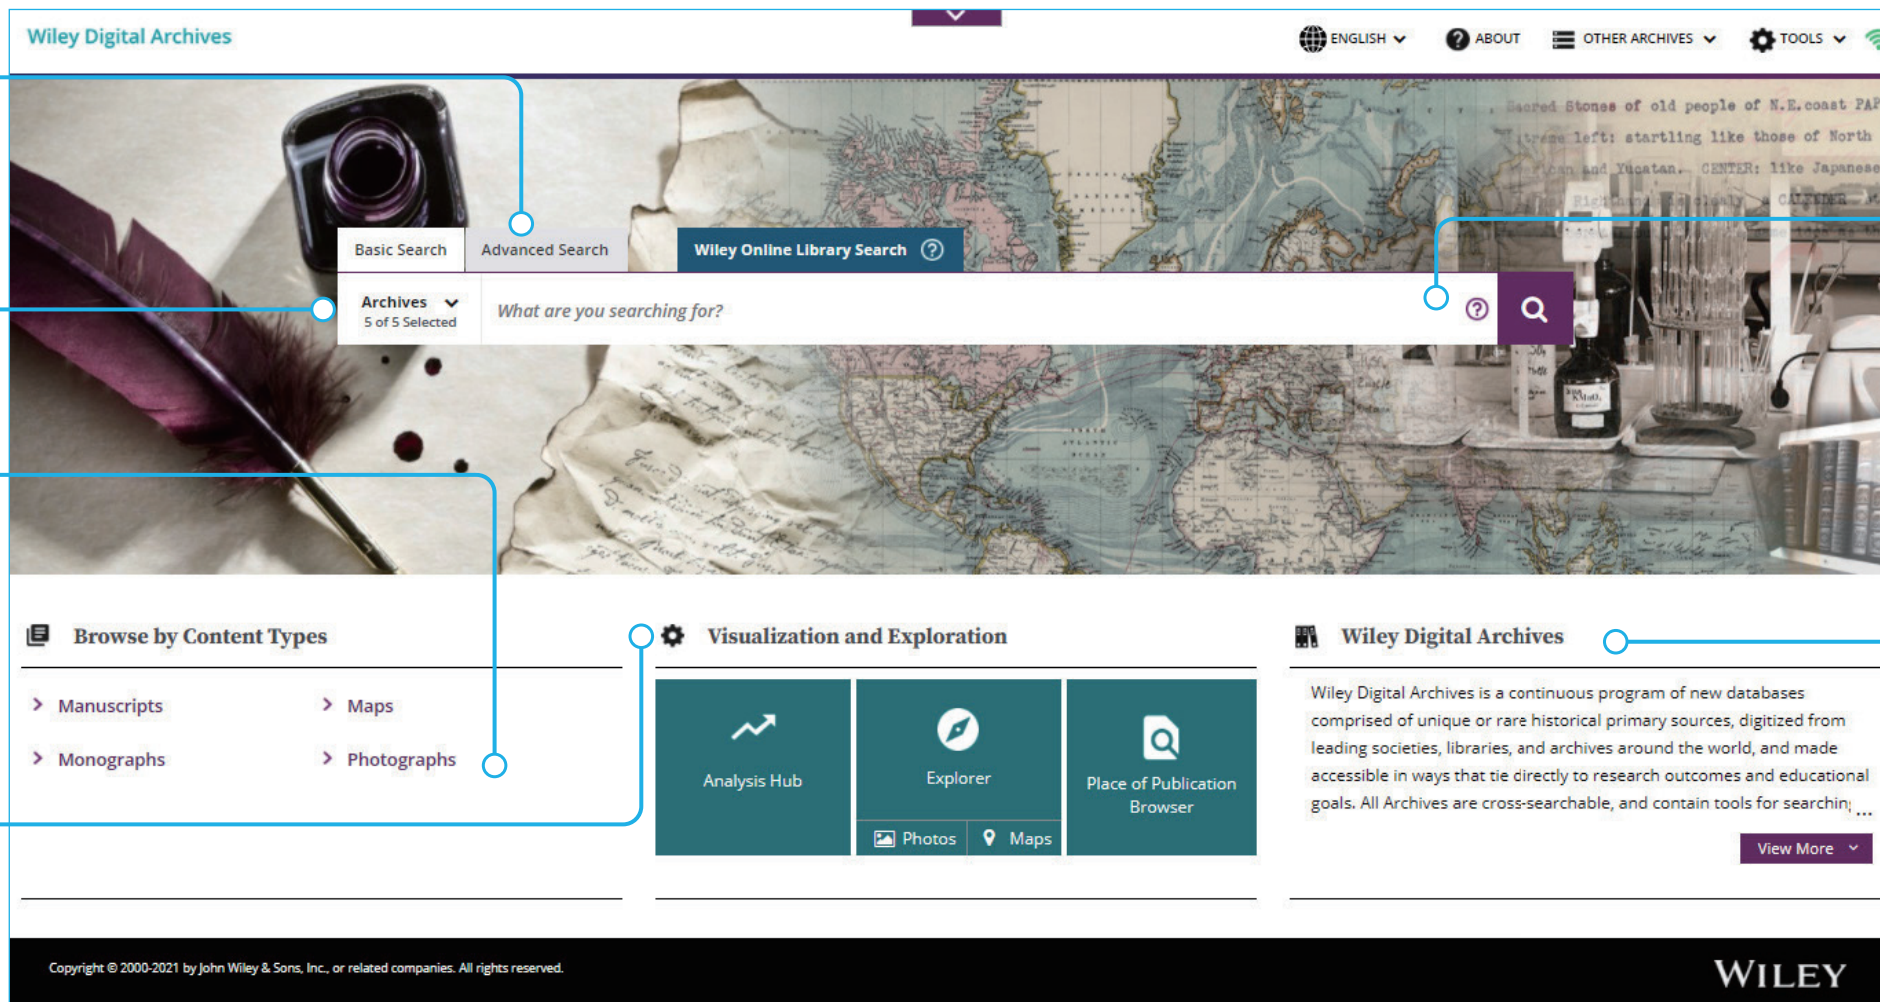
Wiley Digital Archives

ENGLISH ABOUT OTHER ARCHIVES TOOLS

Basic Search Advanced Search Wiley Online Library Search

Archives
5 of 5 Selected

What are you searching for?

Browse by Content Types

Manuscripts
Maps
Monographs
Photographs

Visualization and Exploration

Analysis Hub
Explorer
Photos
Maps
Place of Publication Browser

Wiley Digital Archives

Wiley Digital Archives is a continuous program of new databases comprised of unique or rare historical primary sources, digitized from leading societies, libraries, and archives around the world, and made accessible in ways that tie directly to research outcomes and educational goals. All Archives are cross-searchable, and contain tools for searchin ...

View More

Copyright © 2000-2021 by John Wiley & Sons, Inc., or related companies. All rights reserved.

WILEY